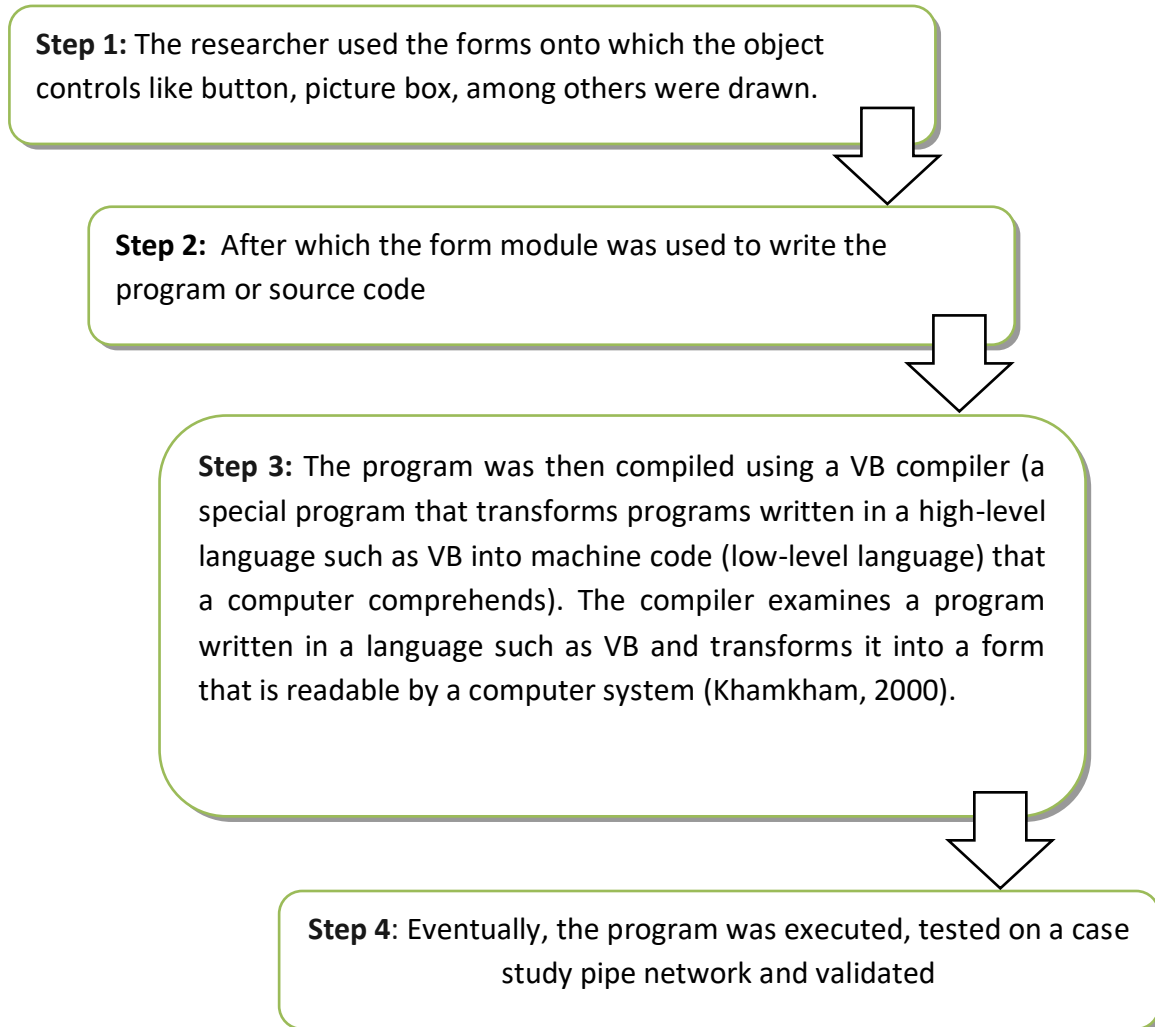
**Step 1:** The researcher used the forms onto which the object controls like button, picture box, among others were drawn.

**Step 2:** After which the form module was used to write the program or source code

**Step 3:** The program was then compiled using a VB compiler (a special program that transforms programs written in a high-level language such as VB into machine code (low-level language) that a computer comprehends). The compiler examines a program written in a language such as VB and transforms it into a form that is readable by a computer system (Khamkham, 2000).

**Step 4**: Eventually, the program was executed, tested on a case study pipe network and validated